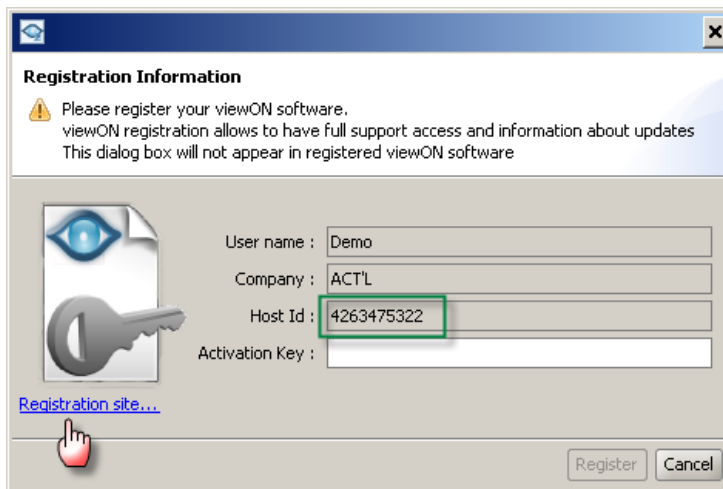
Registration Information

Please register your viewON software.
viewON registration allows to have full support access and information about updates
This dialog box will not appear in registered viewON software

User name : Demo

Company : ACT'L

Host Id : 4263475322

Activation Key :

Registration site...

Register Cancel